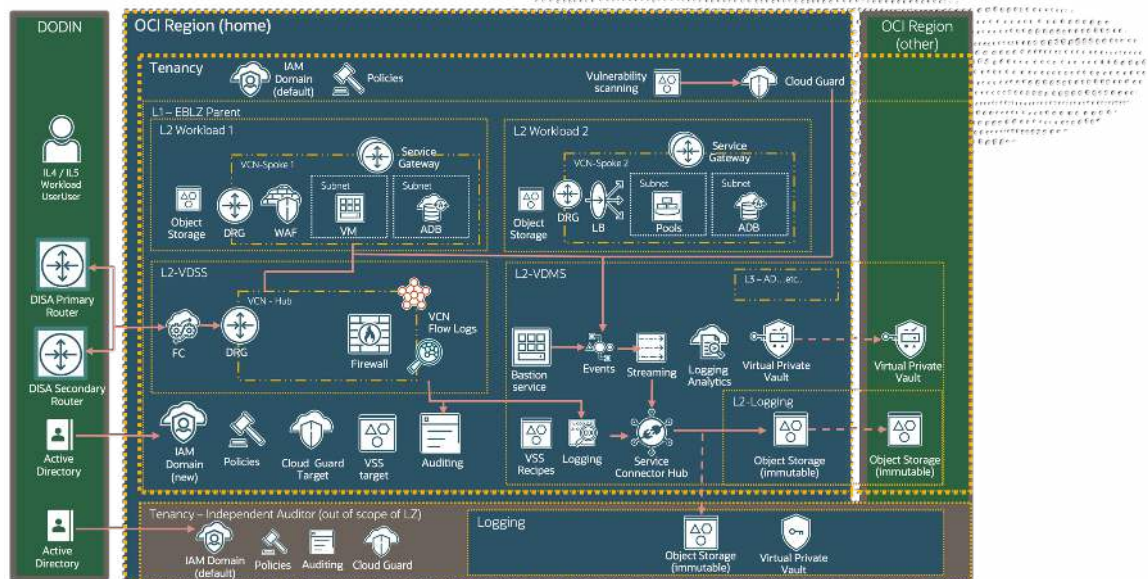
DODIN

IL4 / IL5 Workload UserUser

DISA Primary Router

DISA Secondary Router

Active Directory

Active Directory

OCI Region (home)

Tenancy

IAM Domain (default)

Policies

Vulnerability scanning

Cloud Guard

L1 – EBLZ Parent

L2 Workload 1

Service Gateway

VCN-Spoke 1

Subnet

Subnet

Object Storage

DRG

WAF

VM

ADB

L2 Workload 2

Service Gateway

VCN-Spoke 2

Subnet

Subnet

Object Storage

DRG

LB

Pools

ADB

L2-VDSS

VCN - Hub

VCN Flow Logs

FC

DRG

Firewall

L2-VDMS

L3 – AD... etc...

Bastion service

Events

Streaming

Logging Analytics

Virtual Private Vault

L2-Logging

IAM Domain (new)

Policies

Cloud Guard Target

VSS target

Auditing

VSS Recipes

Logging

Service Connector Hub

Object Storage (immutable)

Tenancy – Independent Auditor (out of scope of LZ)

IAM Domain (default)

Policies

Auditing

Cloud Guard

Logging

Object Storage (immutable)

Virtual Private Vault

OCI Region (other)

Virtual Private Vault

Object Storage (immutable)